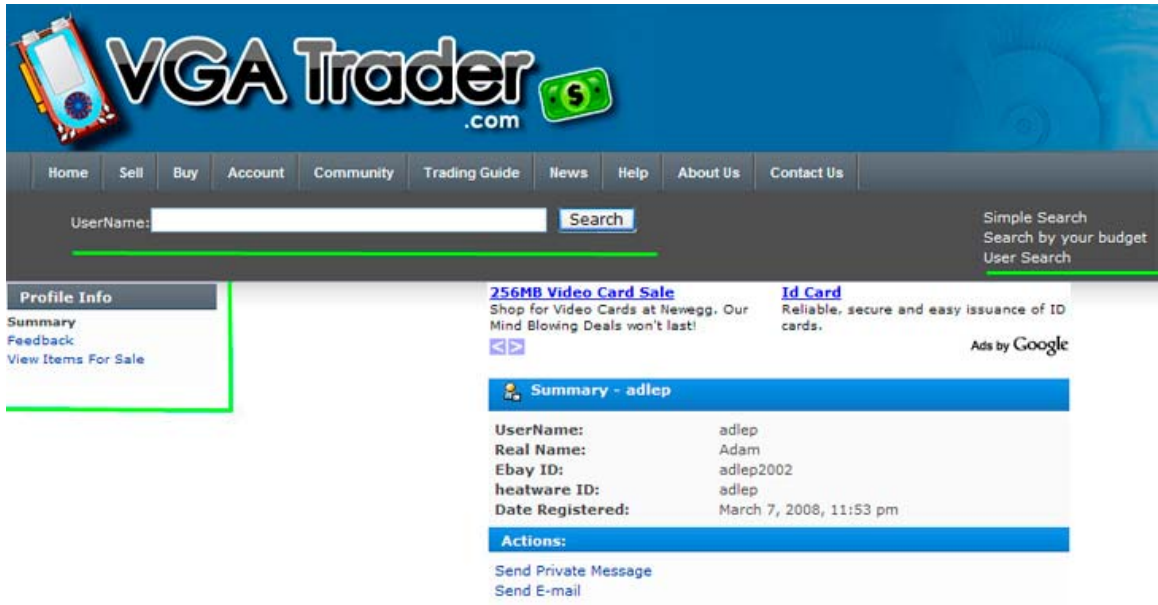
VGA Trader .com

Home Sell Buy Account Community Trading Guide News Help About Us Contact Us

UserName: Search

Simple Search
Search by your budget
User Search

Profile Info
Summary
Feedback
View Items For Sale

256MB Video Card Sale
Shop for Video Cards at Newegg. Our Mind Blowing Deals won't last!

Id Card
Reliable, secure and easy issuance of ID cards.

Ads by Google

Summary - adlep

| | |
|---|---|
| UserName: | adlep |
| Real Name: | Adam |
| Ebay ID: | adlep2002 |
| heatware ID: | adlep |
| Date Registered: | March 7, 2008, 11:53 pm |

Actions:
Send Private Message
Send E-mail